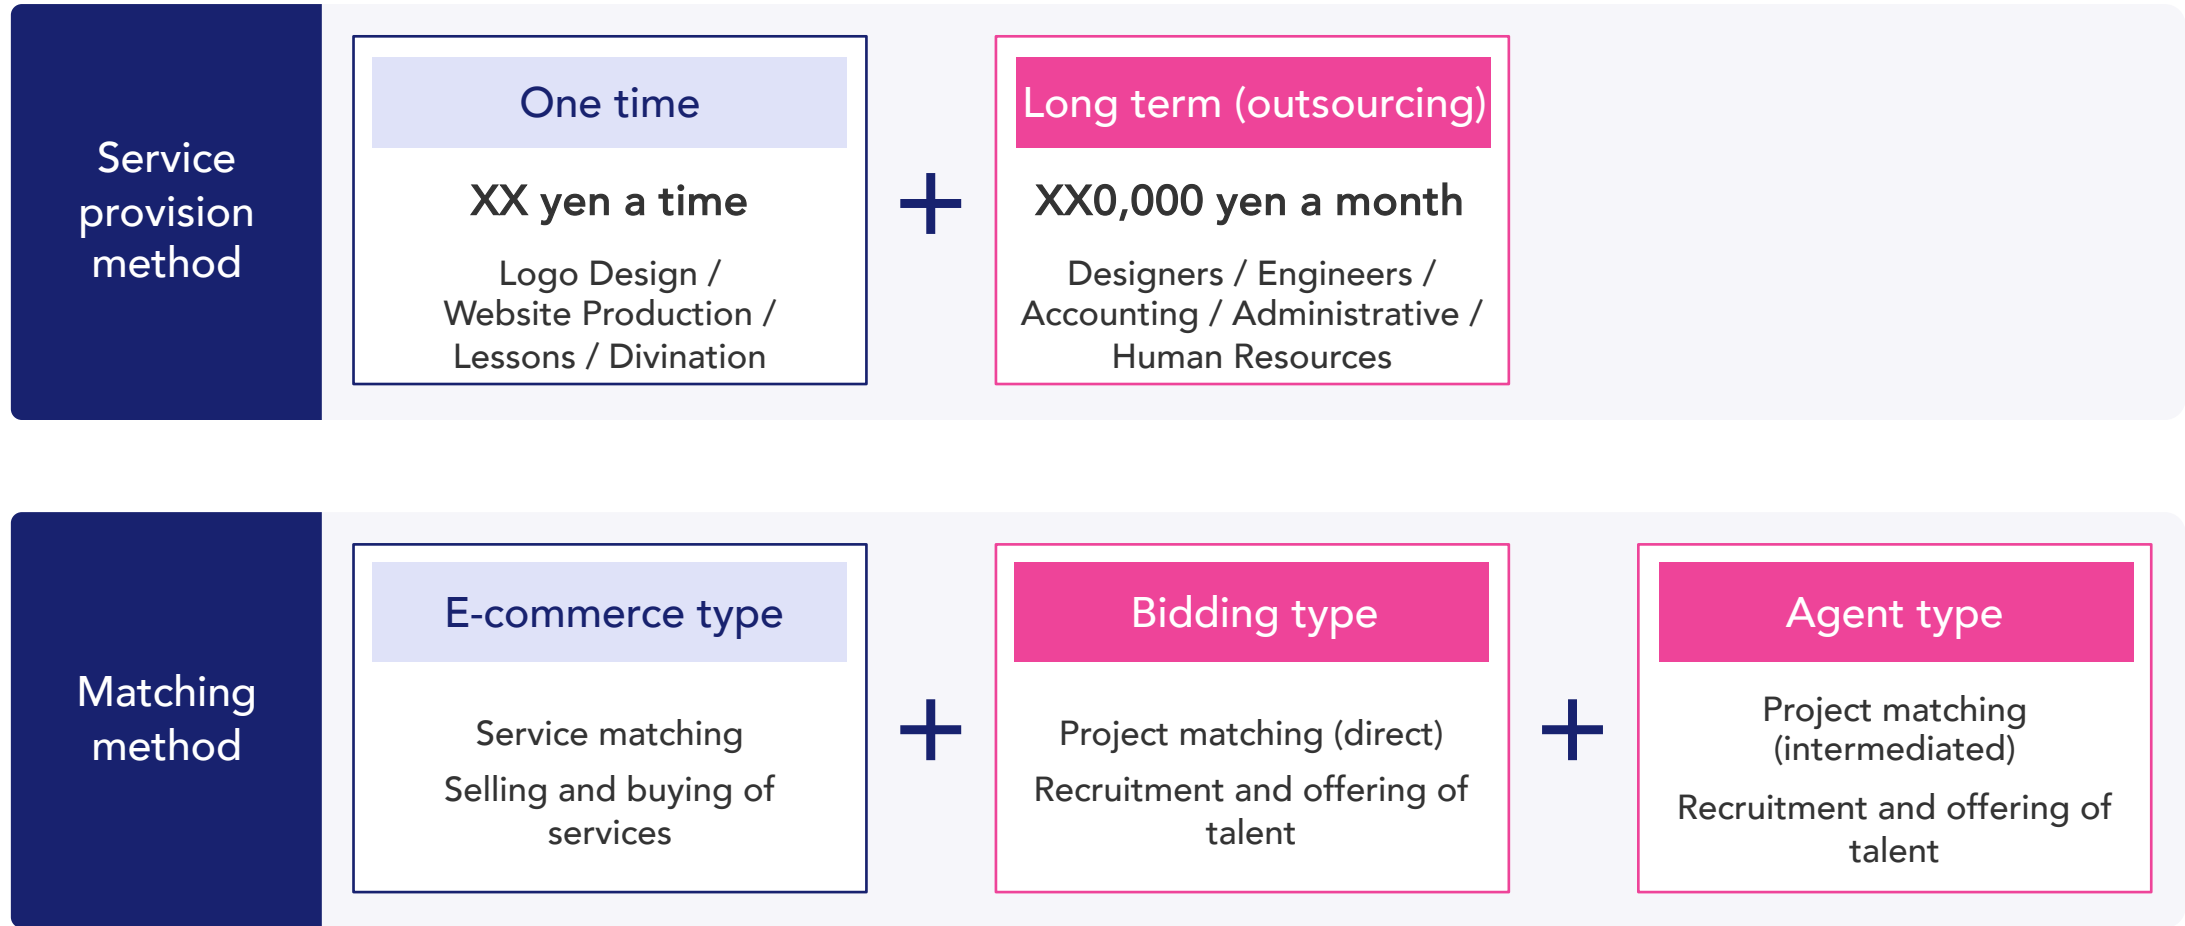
Service provision method

One time

XX yen a time

Logo Design / Website Production / Lessons / Divination

+

Long term (outsourcing)

XX0,000 yen a month

Designers / Engineers / Accounting / Administrative / Human Resources

Matching method

E-commerce type

Service matching

Selling and buying of services

+

Bidding type

Project matching (direct)

Recruitment and offering of talent

+

Agent type

Project matching (intermediated)

Recruitment and offering of talent